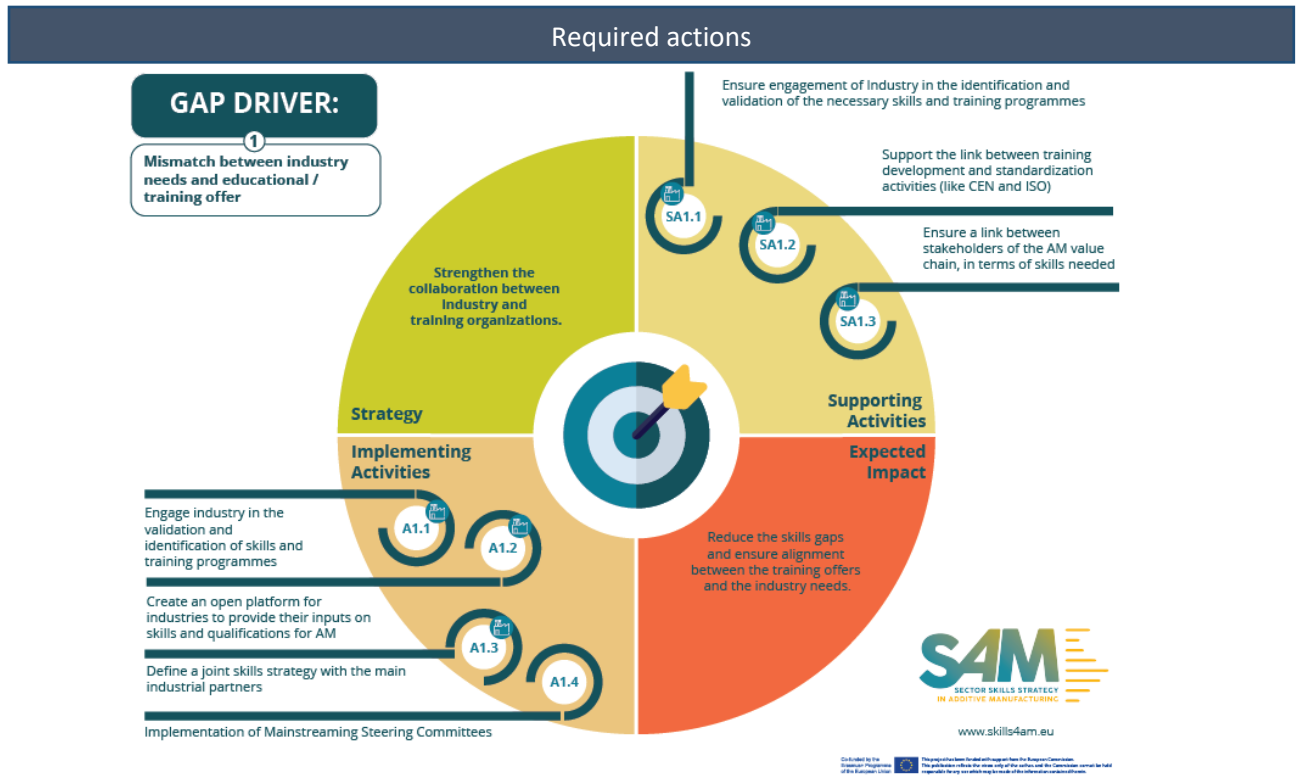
Required actions

GAP DRIVER:

1

Mismatch between industry needs and educational / training offer

Ensure engagement of Industry in the identification and validation of the necessary skills and training programmes

Support the link between training development and standardization activities (like CEN and ISO)

Ensure a link between stakeholders of the AM value chain, in terms of skills needed

SA1.1

SA1.2

SA1.3

Strengthen the collaboration between industry and training organizations.

Strategy

Supporting Activities

Implementing Activities

Expected Impact

Engage industry in the validation and identification of skills and training programmes

A1.1

A1.2

Create an open platform for industries to provide their inputs on skills and qualifications for AM

A1.3

Define a joint skills strategy with the main industrial partners

A1.4

Implementation of Mainstreaming Steering Committees

Reduce the skills gaps and ensure alignment between the training offers and the industry needs.

SAM

SECTOR SKILLS STRATEGY IN ADDITIVE MANUFACTURING

www.skills4am.eu

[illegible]